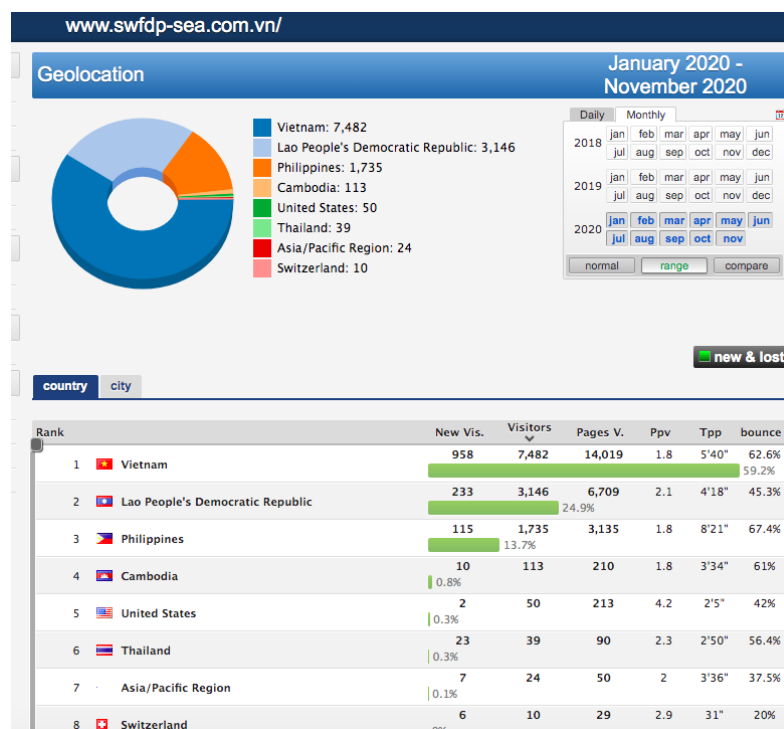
www.swfdp-sea.com.vn/

Geolocation

January 2020 - November 2020

Vietnam: 7,482
Lao People's Democratic Republic: 3,146
Philippines: 1,735
Cambodia: 113
United States: 50
Thailand: 39
Asia/Pacific Region: 24
Switzerland: 10

Daily Monthly

| | | | | | | |
|---|---|---|---|---|---|---|
| 2018 | jan | feb | mar | apr | may | jun |
| | jul | aug | sep | oct | nov | dec |
| 2019 | jan | feb | mar | apr | may | jun |
| | jul | aug | sep | oct | nov | dec |
| 2020 | jan | feb | mar | apr | may | jun |
| | jul | aug | sep | oct | nov | |

normal range compare

new & lost

country city

| Rank | | New Vis. | Visitors | Pages V. | Ppv | Tpp | bounce |
|---|---|---|---|---|---|---|---|
| 1 | Vietnam | 958 | 7,482 (59.2%) | 14,019 | 1.8 | 5'40" | 62.6% |
| 2 | Lao People's Democratic Republic | 233 | 3,146 (24.9%) | 6,709 | 2.1 | 4'18" | 45.3% |
| 3 | Philippines | 115 | 1,735 (13.7%) | 3,135 | 1.8 | 8'21" | 67.4% |
| 4 | Cambodia | 10 | 113 (0.8%) | 210 | 1.8 | 3'34" | 61% |
| 5 | United States | 2 | 50 (0.3%) | 213 | 4.2 | 2'5" | 42% |
| 6 | Thailand | 23 | 39 (0.3%) | 90 | 2.3 | 2'50" | 56.4% |
| 7 | Asia/Pacific Region | 7 | 24 (0.1%) | 50 | 2 | 3'36" | 37.5% |
| 8 | Switzerland | 6 | 10 | 29 | 2.9 | 31" | 20% |